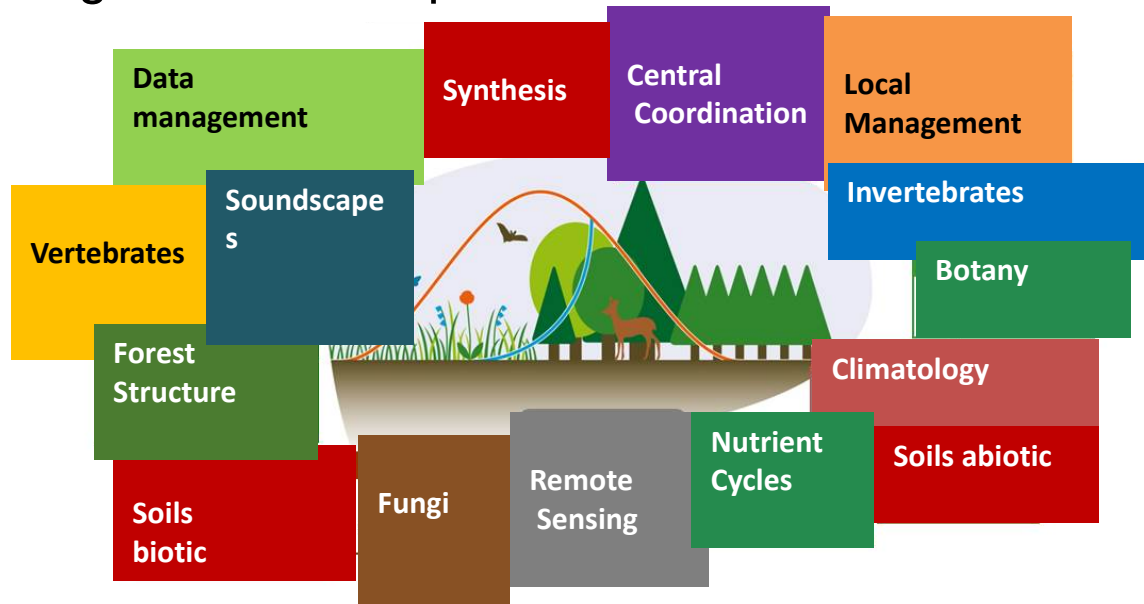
Data management

Synthesis

Central Coordination

Local Management

Invertebrates

Vertebrates

Soundscapes

Botany

Forest Structure

Climatology

Nutrient Cycles

Soils abiotic

Soils biotic

Fungi

Remote Sensing